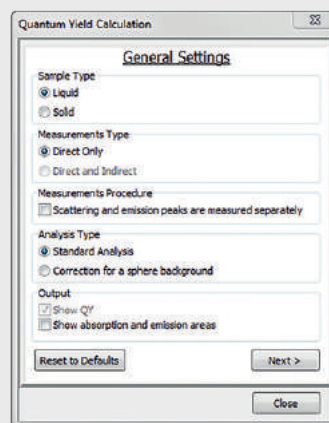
Quantum Yield Calculation

General Settings

Sample Type
Liquid
Solid

Measurements Type
Direct Only
Direct and Indirect

Measurements Procedure
Scattering and emission peaks are measured separately

Analysis Type
Standard Analysis
Correction for a sphere background

Output
Show QY
Show absorption and emission areas

Reset to Defaults

Next >

Close